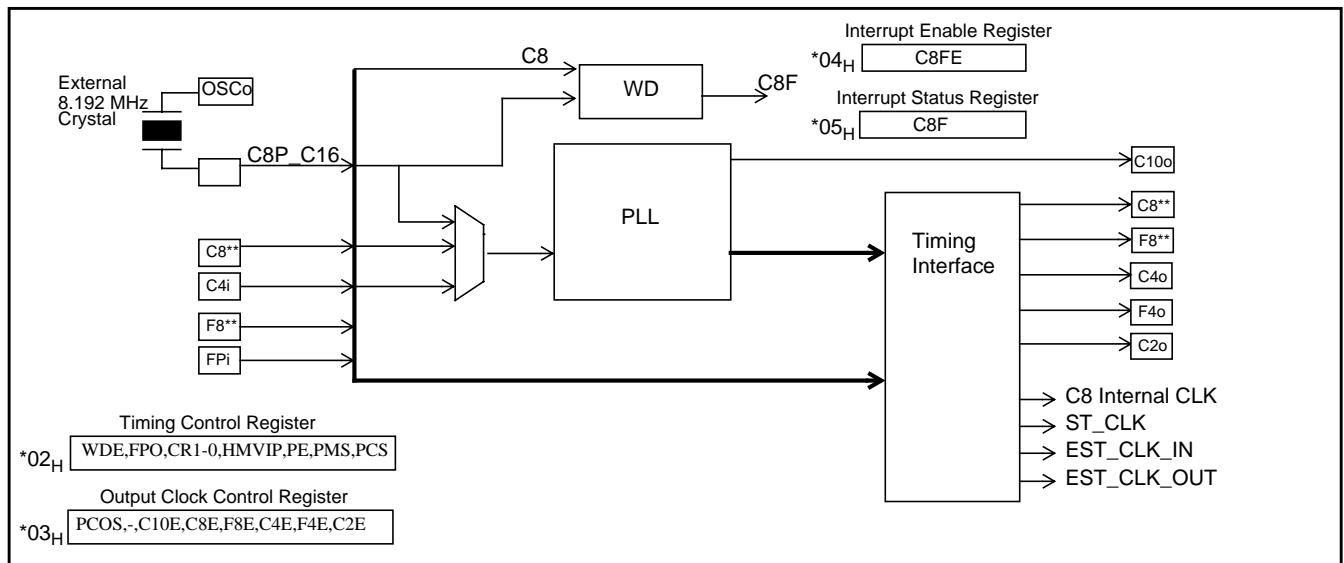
External 8.192 MHz Crystal

OSCo

C8P_C16

C8

WD

C8F

Interrupt Enable Register

$*04_H$ C8FE

Interrupt Status Register

$*05_H$ C8F

PLL

C10o

Timing Interface

C8**

F8**

C4o

F4o

C2o

C8**

C4i

F8**

FPi

C8 Internal CLK

ST_CLK

EST_CLK_IN

EST_CLK_OUT

Timing Control Register

$*02_H$ WDE,FPO,CR1-0,HMVIP,PE,PMS,PCS

Output Clock Control Register

$*03_H$ PCOS,-,C10E,C8E,F8E,C4E,F4E,C2E